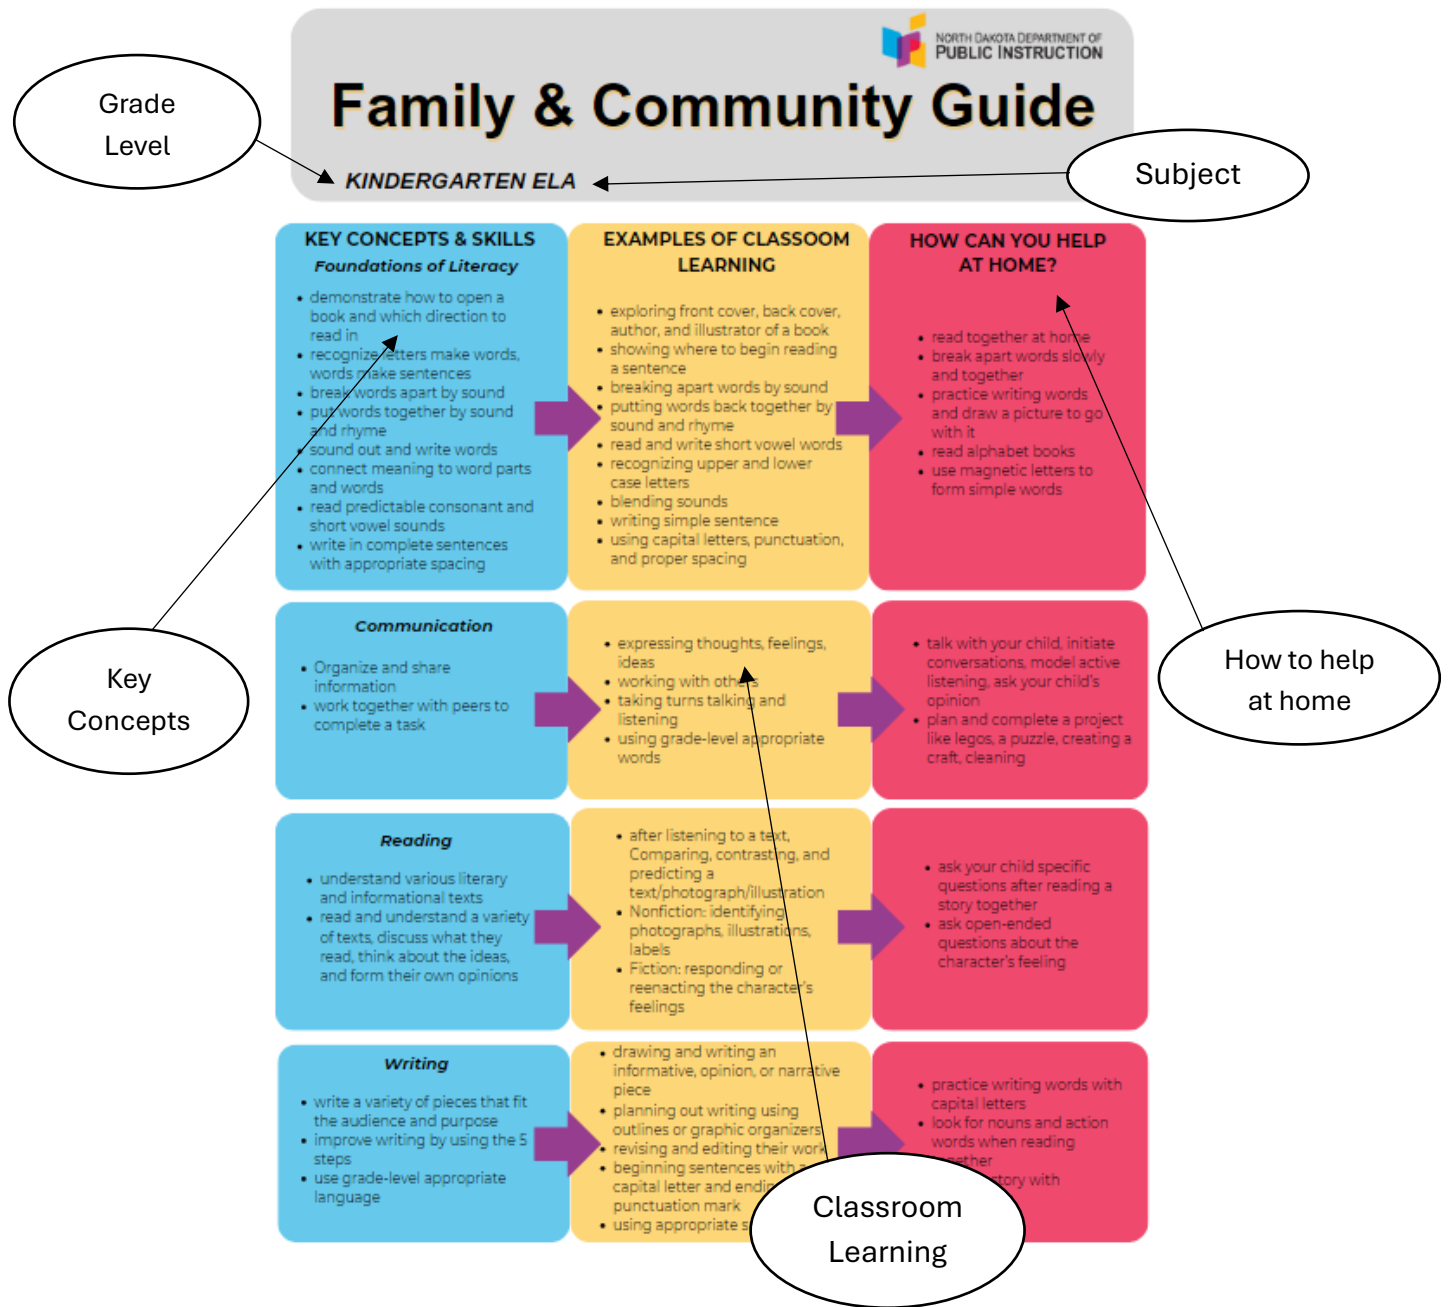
Grade Level

NORTH DAKOTA DEPARTMENT OF PUBLIC INSTRUCTION

Family & Community Guide

KINDERGARTEN ELA

Subject

KEY CONCEPTS & SKILLS

Foundations of Literacy

- demonstrate how to open a book and which direction to read in
- recognize letters make words, words make sentences
- break words apart by sound
- put words together by sound and rhyme
- sound out and write words
- connect meaning to word parts and words
- read predictable consonant and short vowel sounds
- write in complete sentences with appropriate spacing

EXAMPLES OF CLASSOOM LEARNING

- exploring front cover, back cover, author, and illustrator of a book
- showing where to begin reading a sentence
- breaking apart words by sound
- putting words back together by sound and rhyme
- read and write short vowel words
- recognizing upper and lower case letters
- blending sounds
- writing simple sentence
- using capital letters, punctuation, and proper spacing

HOW CAN YOU HELP AT HOME?

- read together at home
- break apart words slowly and together
- practice writing words and draw a picture to go with it
- read alphabet books
- use magnetic letters to form simple words

Communication

- Organize and share information
- work together with peers to complete a task

- expressing thoughts, feelings, ideas
- working with others
- taking turns talking and listening
- using grade-level appropriate words

- talk with your child, initiate conversations, model active listening, ask your child's opinion
- plan and complete a project like legos, a puzzle, creating a craft, cleaning

Key Concepts

How to help at home

Reading

- understand various literary and informational texts
- read and understand a variety of texts, discuss what they read, think about the ideas, and form their own opinions

- after listening to a text, Comparing, contrasting, and predicting a text/photograph/illustration
- Nonfiction: identifying photographs, illustrations, labels
- Fiction: responding or reenacting the character's feelings

- ask your child specific questions after reading a story together
- ask open-ended questions about the character's feeling

Writing

- write a variety of pieces that fit the audience and purpose
- improve writing by using the 5 steps
- use grade-level appropriate language

- drawing and writing an informative, opinion, or narrative piece
- planning out writing using outlines or graphic organizers
- revising and editing their work
- beginning sentences with a capital letter and endi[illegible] punctuation mark
- using appropriate s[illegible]

- practice writing words with capital letters
- look for nouns and action words when reading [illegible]ether
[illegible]tory with

Classroom Learning